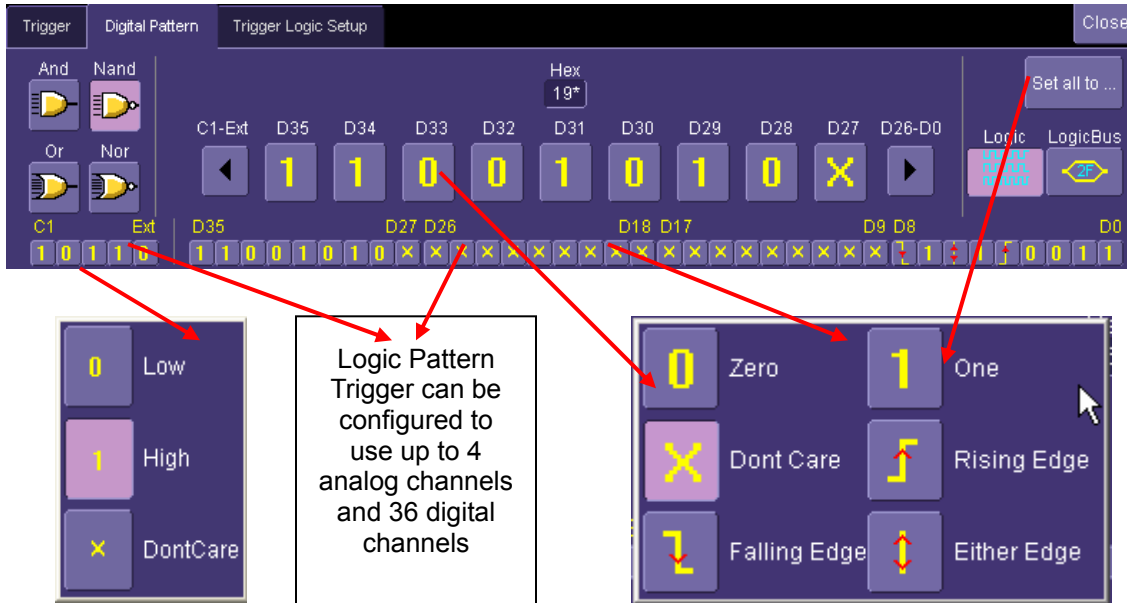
Trigger Digital Pattern Trigger Logic Setup Close

And Nand

Or Nor

Hex
19*

Set all to ...

C1-Ext D35 D34 D33 D32 D31 D30 D29 D28 D27 D26-D0

1 1 0 0 1 0 1 0 X

Logic LogicBus

2F

C1 Ext

1 0 1 1 0

D35 D27 D26 D18 D17 D9 D8 D0

1 1 0 0 1 0 1 0 X X X X X X X X X X X X X X X X X X 1 0 0 1 1

0 Low

1 High

x DontCare

Logic Pattern Trigger can be configured to use up to 4 analog channels and 36 digital channels

0 Zero

1 One

X Dont Care

Rising Edge

Falling Edge

Either Edge